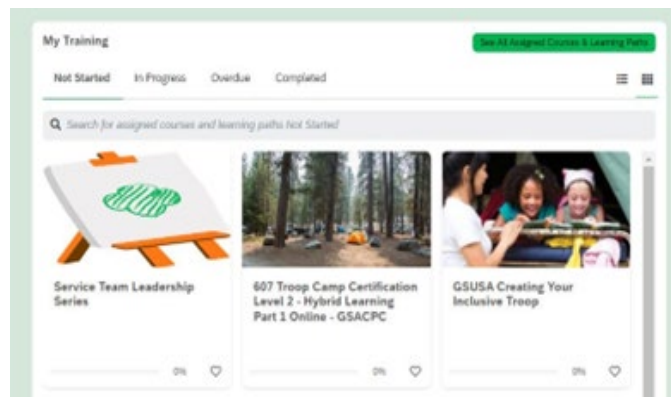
My Training

See All Assigned Courses & Learning Paths

Not Started In Progress Overdue Completed

Search for assigned courses and learning paths Not Started

Service Team Leadership Series

0%

607 Troop Camp Certification Level 2 - Hybrid Learning Part 1 Online - GSACPC

0%

GSUSA Creating Your Inclusive Troop

0%